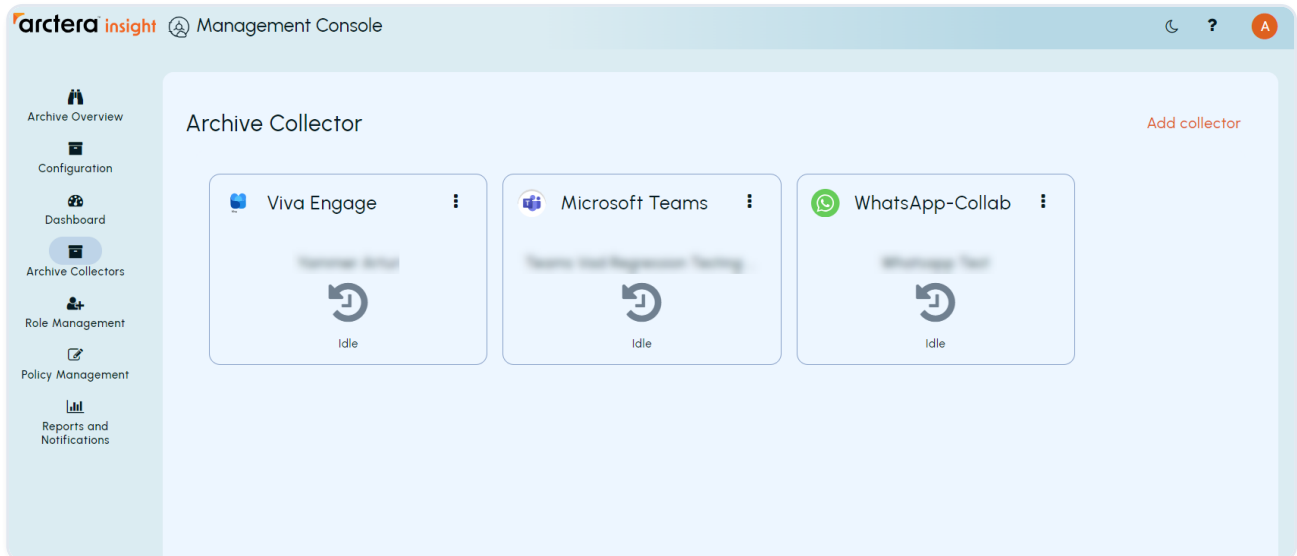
arctera insight Management Console

?

A

Archive Overview

Configuration

Dashboard

Archive Collectors

Role Management

Policy Management

Reports and Notifications

Archive Collector

Add collector

Viva Engage

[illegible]

Idle

Microsoft Teams

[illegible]

Idle

WhatsApp-Collab

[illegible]

Idle